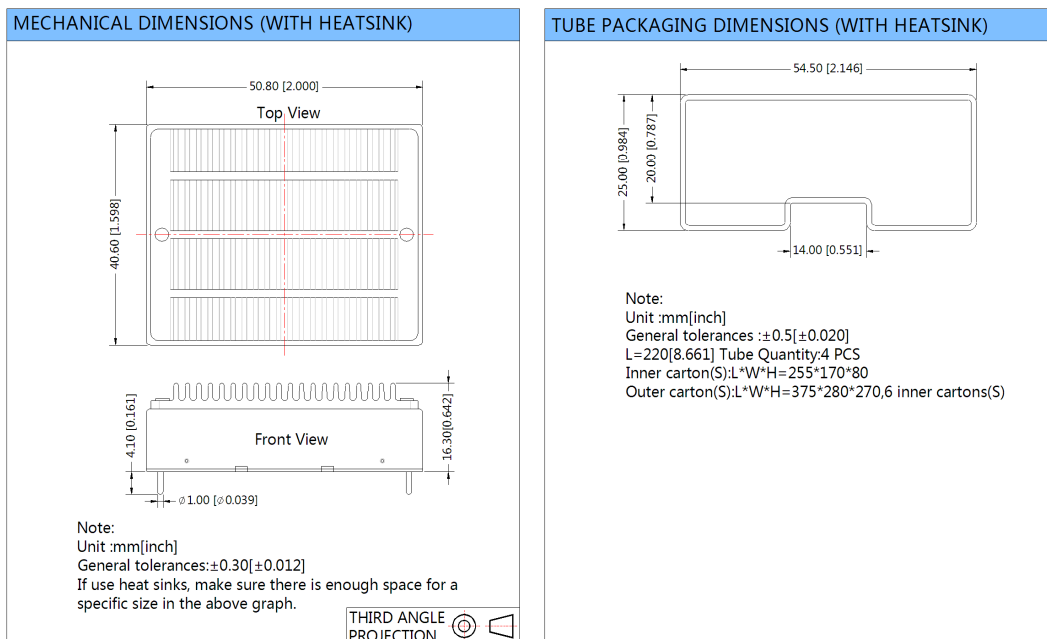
MECHANICAL DIMENSIONS (WITH HEATSINK)

50.80 [2.000]

Top View

40.60 [1.598]

Front View

4.10 [0.161]

16.30[0.642]

$\varnothing$1.00 [$\varnothing$0.039]

Note:
Unit :mm[inch]
General tolerances:±0.30[±0.012]
If use heat sinks, make sure there is enough space for a specific size in the above graph.

THIRD ANGLE PROJECTION

TUBE PACKAGING DIMENSIONS (WITH HEATSINK)

54.50 [2.146]

25.00 [0.984]

20.00 [0.787]

14.00 [0.551]

Note:
Unit :mm[inch]
General tolerances :±0.5[±0.020]
L=220[8.661] Tube Quantity:4 PCS
Inner carton(S):L*W*H=255*170*80
Outer carton(S):L*W*H=375*280*270,6 inner cartons(S)